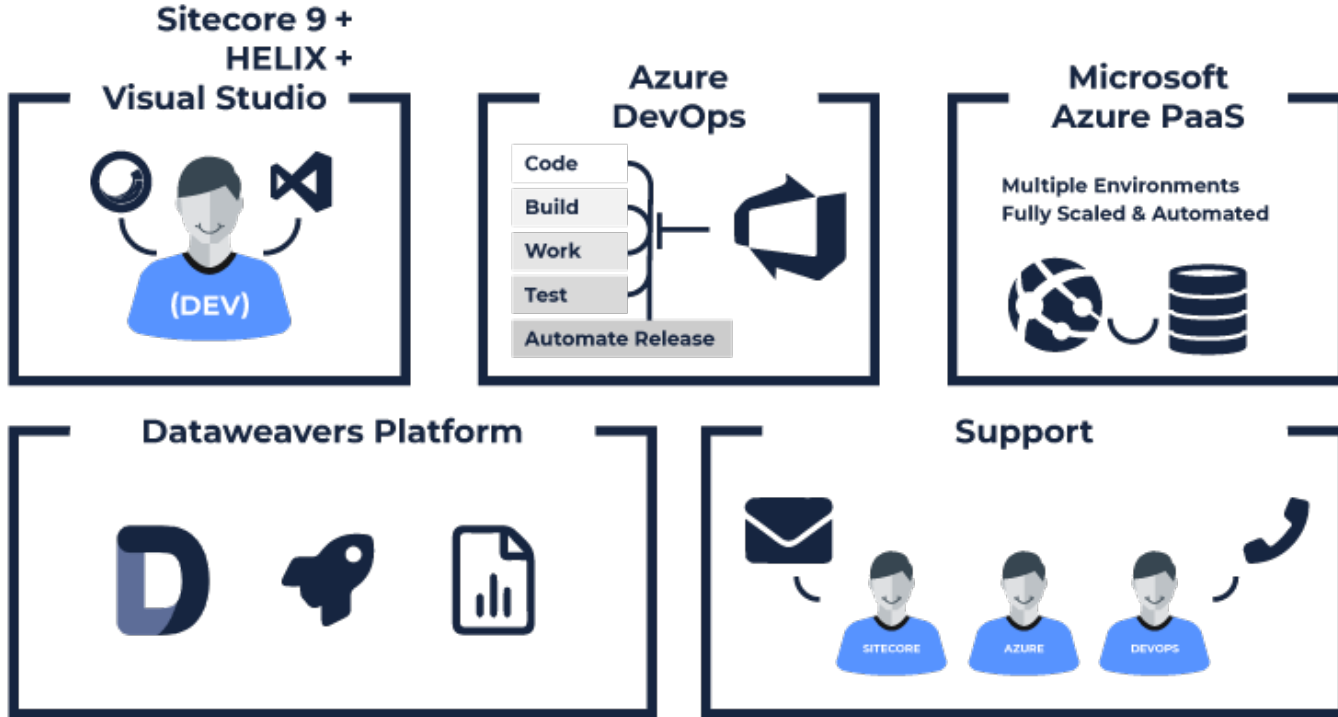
Sitecore 9 +
HELIX +
Visual Studio

(DEV)

Azure DevOps

Code
Build
Work
Test
Automate Release

Microsoft Azure PaaS

Multiple Environments
Fully Scaled & Automated

Dataweavers Platform

Support

SITECORE
AZURE
DEVOPS